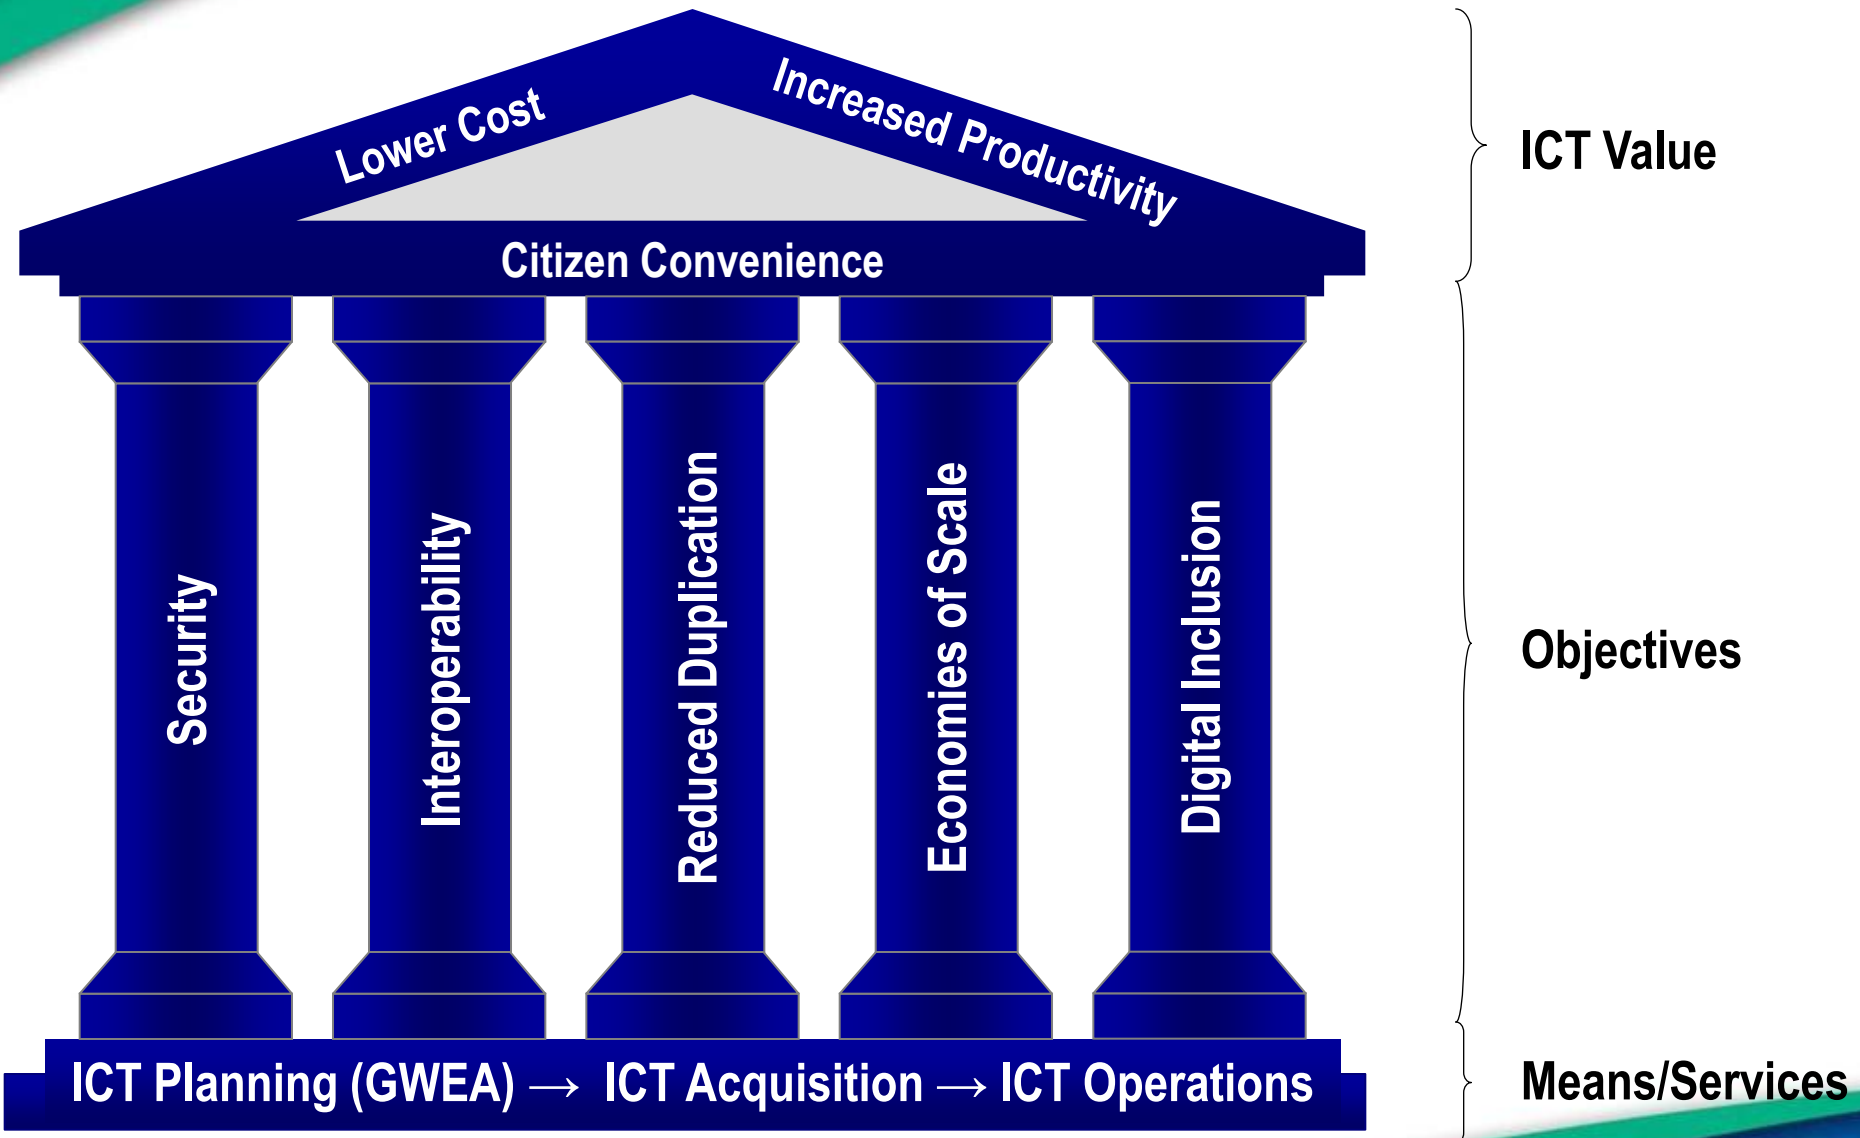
Lower Cost
Increased Productivity
Citizen Convenience

Security
Interoperability
Reduced Duplication
Economies of Scale
Digital Inclusion

ICT Planning (GWEA) → ICT Acquisition → ICT Operations

ICT Value
Objectives
Means/Services